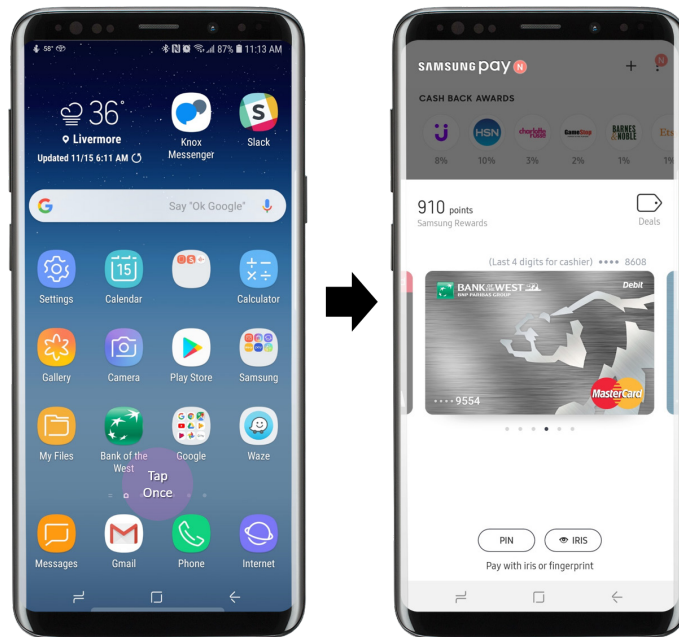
58° 87% 11:13 AM

36°
Livermore
Updated 11/15 6:11 AM

Knox Messenger

Slack

Say "Ok Google"

Settings
Calendar
Calculator
Gallery
Camera
Play Store
Samsung
My Files
Bank of the West
Google
Waze

Tap Once

Messages
Gmail
Phone
Internet

SAMSUNG pay N

CASH BACK AWARDS

8%
HSN 10%
3%
2%
BARNES & NOBLE 1%
1%

910 points
Samsung Rewards

Deals

(Last 4 digits for cashier) •••• 8608

BANK of the WEST
BNP PARIBAS GROUP
Debit
•••• 9554
MasterCard

PIN
IRIS
Pay with iris or fingerprint